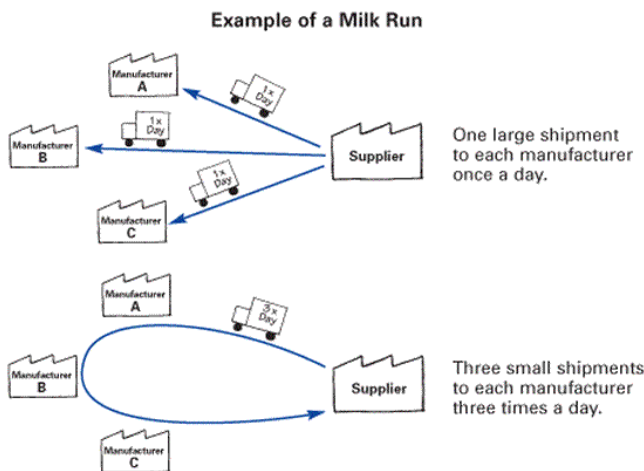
Example of a Milk Run

Manufacturer A

1 x Day

Manufacturer B

1 x Day

Supplier

One large shipment to each manufacturer once a day.

1 x Day

Manufacturer C

Manufacturer A

3 x Day

Manufacturer B

Supplier

Three small shipments to each manufacturer three times a day.

Manufacturer C